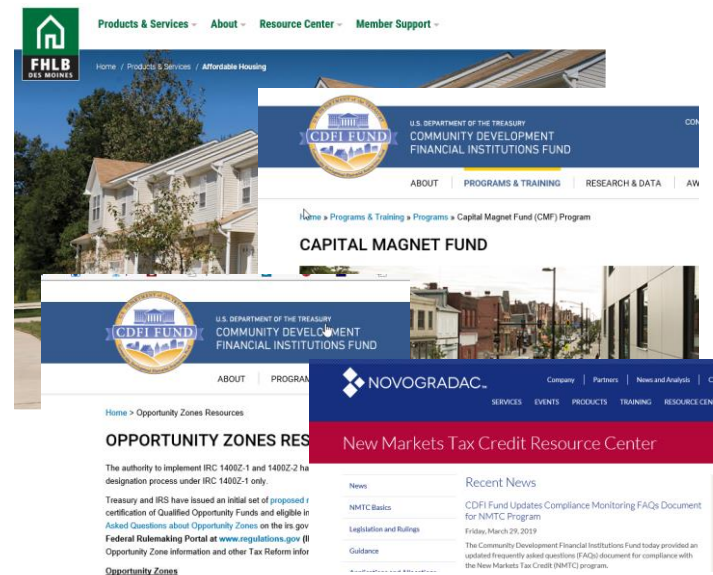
FHLB DES MOINES

Products & Services About Resource Center Member Support

Home / Products & Services / Affordable Housing

CDFI FUND

U.S. DEPARTMENT OF THE TREASURY
COMMUNITY DEVELOPMENT FINANCIAL INSTITUTIONS FUND

CON

ABOUT PROGRAMS & TRAINING RESEARCH & DATA AW

Home » Programs & Training » Programs » Capital Magnet Fund (CMF) Program

CAPITAL MAGNET FUND

CDFI FUND

U.S. DEPARTMENT OF THE TREASURY
COMMUNITY DEVELOPMENT FINANCIAL INSTITUTIONS FUND

ABOUT PROGRAM

Home > Opportunity Zones Resources

OPPORTUNITY ZONES RES

The authority to implement IRC 1400Z-1 and 1400Z-2 ha designation process under IRC 1400Z-1 only.

Treasury and IRS have issued an initial set of proposed r certification of Qualified Opportunity Funds and eligible i Asked Questions about Opportunity Zones on the irs.gov Federal Rulemaking Portal at www.regulations.gov (I Opportunity Zone information and other Tax Reform inf

Opportunity Zones

NOVOGRADAC

Company Partners News and Analysis C

SERVICES EVENTS PRODUCTS TRAINING RESOURCE CEN

New Markets Tax Credit Resource Center

News

NMTC Basics

Legislation and Rulings

Guidance

Recent News

CDFI Fund Updates Compliance Monitoring FAQs Document for NMTC Program

Friday, March 29, 2019

The Community Development Financial Institutions Fund today provided an updated frequently asked questions (FAQs) document for compliance with the New Markets Tax Credit (NMTC) program.